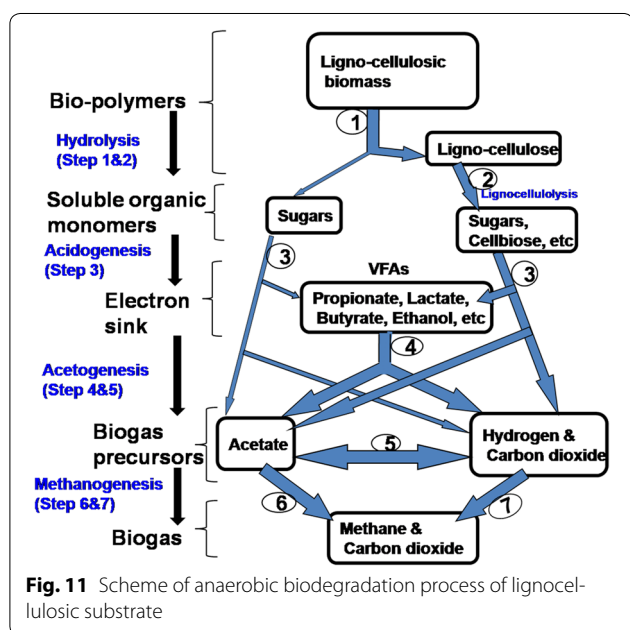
Bio-polymers

Hydrolysis (Step 1&2)

Soluble organic monomers

Acidogenesis (Step 3)

Electron sink

Acetogenesis (Step 4&5)

Biogas precursors

Methanogenesis (Step 6&7)

Biogas

Ligno-cellulosic biomass

1

Ligno-cellulose

2

Lignocellulolysis

Sugars

Sugars, Cellbiose, etc

3

3

VFAs

Propionate, Lactate, Butyrate, Ethanol, etc

4

Acetate

5

Hydrogen & Carbon dioxide

6

7

Methane & Carbon dioxide

**Fig. 11** Scheme of anaerobic biodegradation process of lignocellulosic substrate